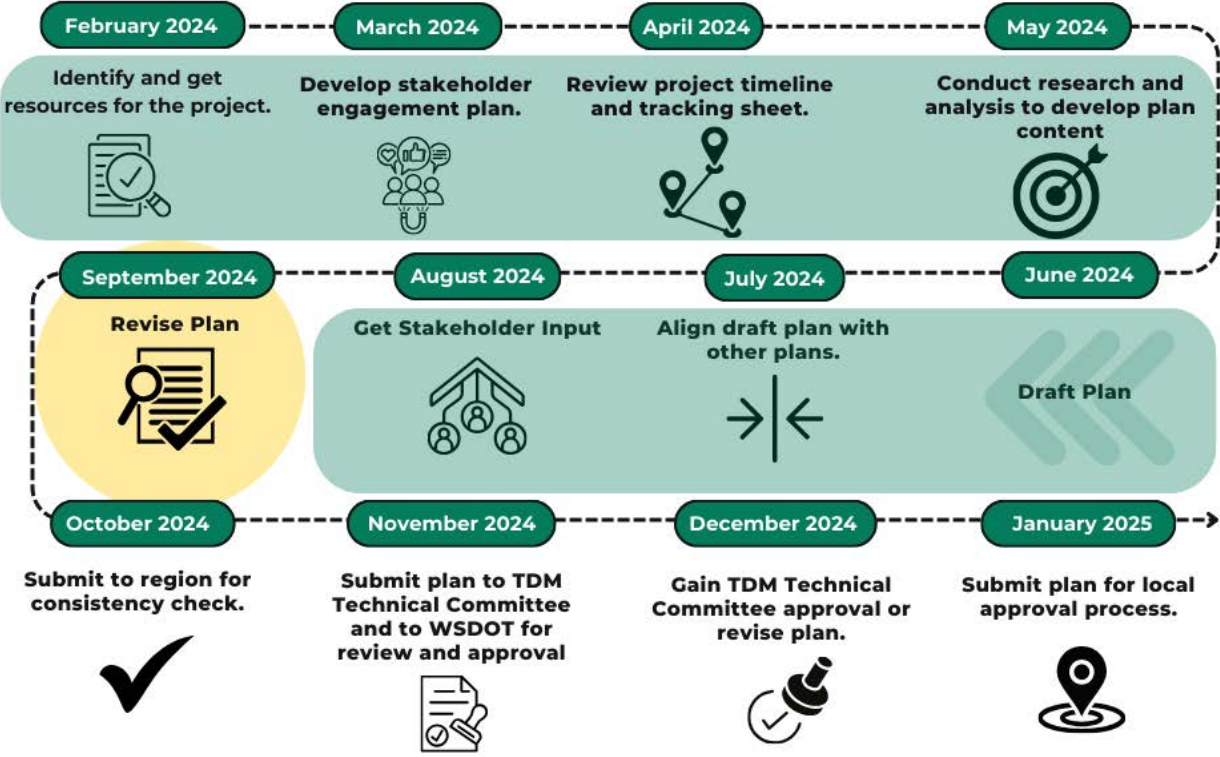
February 2024

Identify and get resources for the project.

March 2024

Develop stakeholder engagement plan.

April 2024

Review project timeline and tracking sheet.

May 2024

Conduct research and analysis to develop plan content

June 2024

Draft Plan

July 2024

Align draft plan with other plans.

August 2024

Get Stakeholder Input

September 2024

Revise Plan

October 2024

Submit to region for consistency check.

November 2024

Submit plan to TDM Technical Committee and to WSDOT for review and approval

December 2024

Gain TDM Technical Committee approval or revise plan.

January 2025

Submit plan for local approval process.